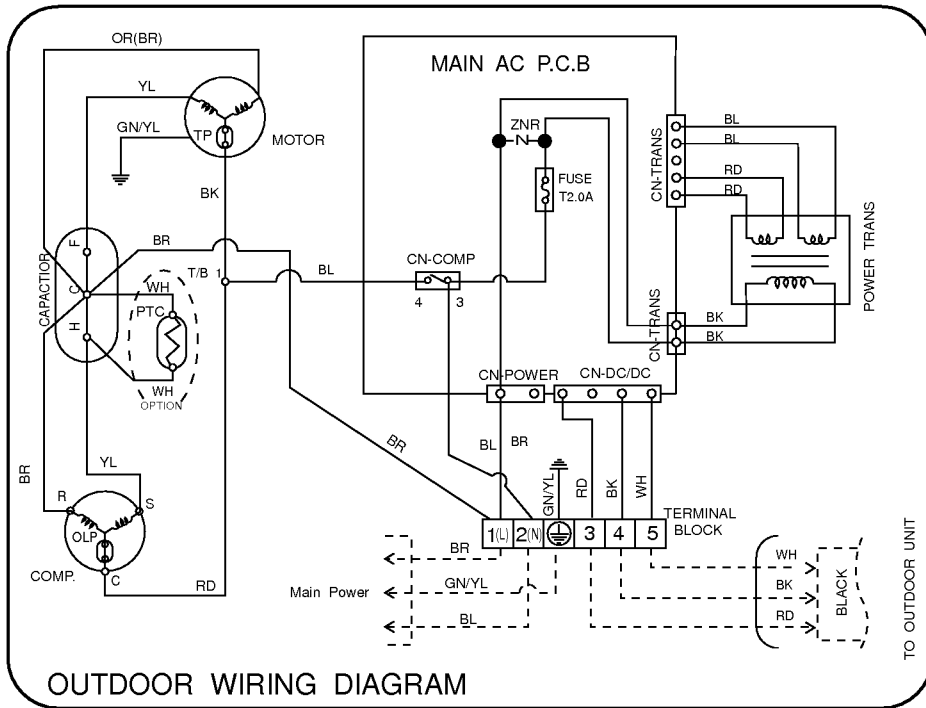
OR(BR)

YL

GN/YL

TP

MOTOR

BK

MAIN AC P.C.B

ZNR

FUSE T2.0A

CN-TRANS

BL
BL
RD
RD

POWER TRANS

CAPACTIOR

F
C
H

BR

T/B 1

BL

CN-COMP

4 3

WH

PTC

WH
OPTION

CN-TRANS

BK
BK

CN-POWER

CN-DC/DC

BR

BL BR

YL

BR

R
S
OLP
C
COMP.

GN/YL
RD
BK
WH

TERMINAL BLOCK

1(L) 2(N) 3 4 5

RD

BR

Main Power

GN/YL

BL

WH
BK
RD

BLACK

TO OUTDOOR UNIT

OUTDOOR WIRING DIAGRAM